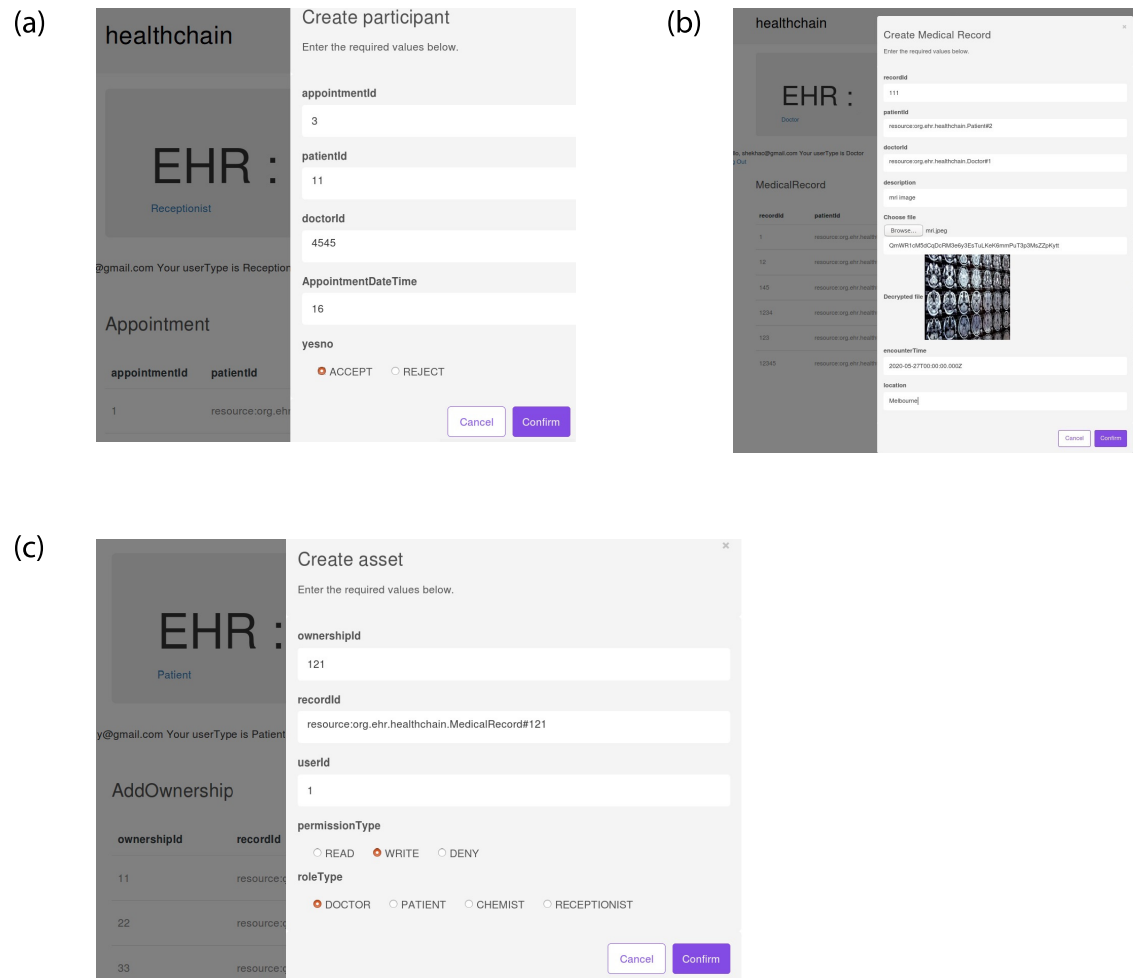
(a)

healthchain

EHR :

Receptionist

@gmail.com Your userType is Reception

Appointment

| appointmentId | patientId |
|---|---|
| 1 | resource:org.ehr |

Create participant

Enter the required values below.

appointmentId

3

patientId

11

doctorId

4545

AppointmentDateTime

16

yesno

ACCEPT REJECT

Cancel Confirm

(b)

healthchain

EHR :

Doctor

lo, shekhac@gmail.com Your userType is Doctor

g Out

MedicalRecord

| recordId | patientId |
|---|---|
| 1 | resource:org.ehr.health |
| 12 | resource:org.ehr.health |
| 145 | resource:org.ehr.health |
| 1234 | resource:org.ehr.health |
| 123 | resource:org.ehr.health |
| 12345 | resource:org.ehr.health |

Create Medical Record

Enter the required values below.

recordId

111

patientId

resource:org.ehr.healthchain.Patient#2

doctorId

resource:org.ehr.healthchain.Doctor#1

description

mri image

Choose file

Browse... mri.jpeg

QmWR1oM5dCqDcRM3e6y3EsTuLKeK6mmPuT3p3MsZZpKytt

Decrypted file

encounterTime

2020-05-27T00:00:00.000Z

location

Melbourne

Cancel Confirm

(c)

EHR :

Patient

y@gmail.com Your userType is Patient

AddOwnership

| ownershipId | recordId |
|---|---|
| 11 | resource:c |
| 22 | resource:c |
| 33 | resource:c |

Create asset

×

Enter the required values below.

ownershipId

121

recordId

resource:org.ehr.healthchain.MedicalRecord#121

userId

1

permissionType

READ WRITE DENY

roleType

DOCTOR PATIENT CHEMIST RECEPTIONIST

Cancel Confirm